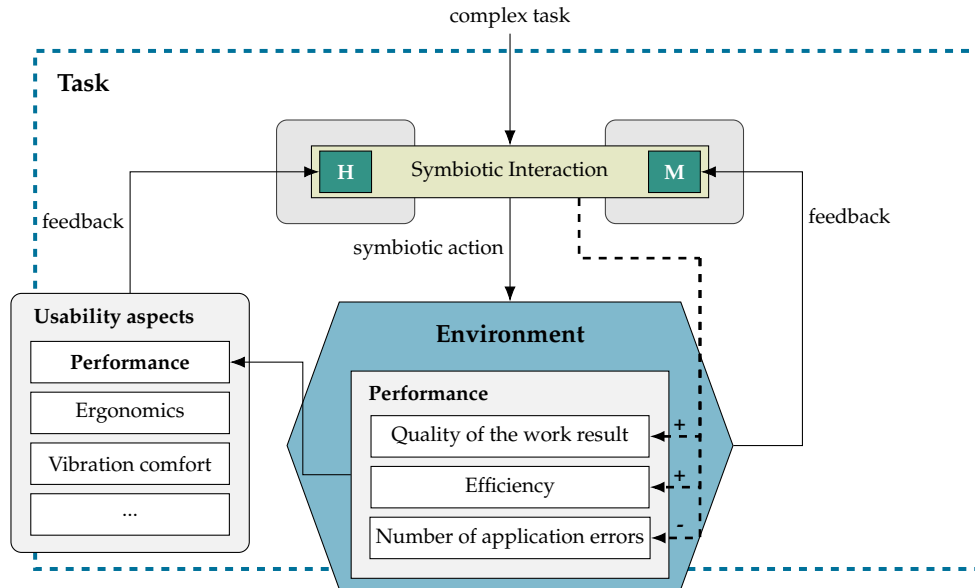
complex task

Task

H

Symbiotic Interaction

M

feedback

feedback

symbiotic action

Usability aspects

Performance

Ergonomics

Vibration comfort

...

Environment

Performance

Quality of the work result

+

Efficiency

+

Number of application errors

-